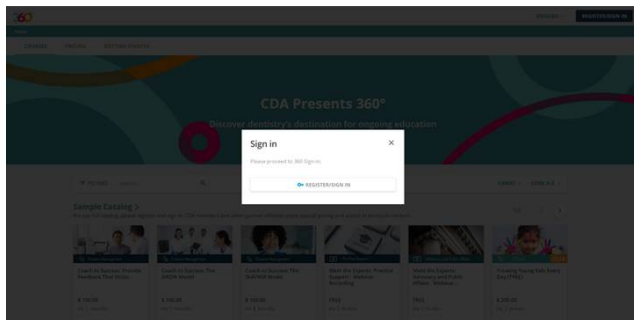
360

REGISTER/SIGN IN

CDA Presents 360°

Discover dentistry's destination for ongoing education

Sign in

×

Please proceed to 360 Sign-in.

REGISTER/SIGN IN

Sample Catalog >

Coach to Success: Provide Feedback That Shape...

Coach to Success: The GROW Model

Coach to Success: The SMART Model

Meet the Experts: Practice Support - Webinar Recording

Meet the Experts: Advocacy and Public Affairs - Webinar...

Treating Young Kids Every Day (TYKE)

$ 100.00

$ 100.00

$ 100.00

FREE

FREE

$ 200.00